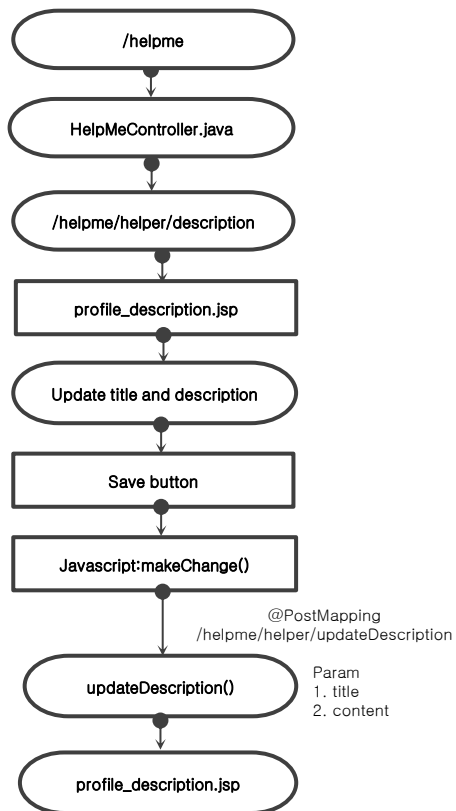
/helpme

HelpMeController.java

/helpme/helper/description

profile_description.jsp

Update title and description

Save button

Javascript:makeChange()

@PostMapping
/helpme/helper/updateDescription

updateDescription()

Param
1. title
2. content

profile_description.jsp